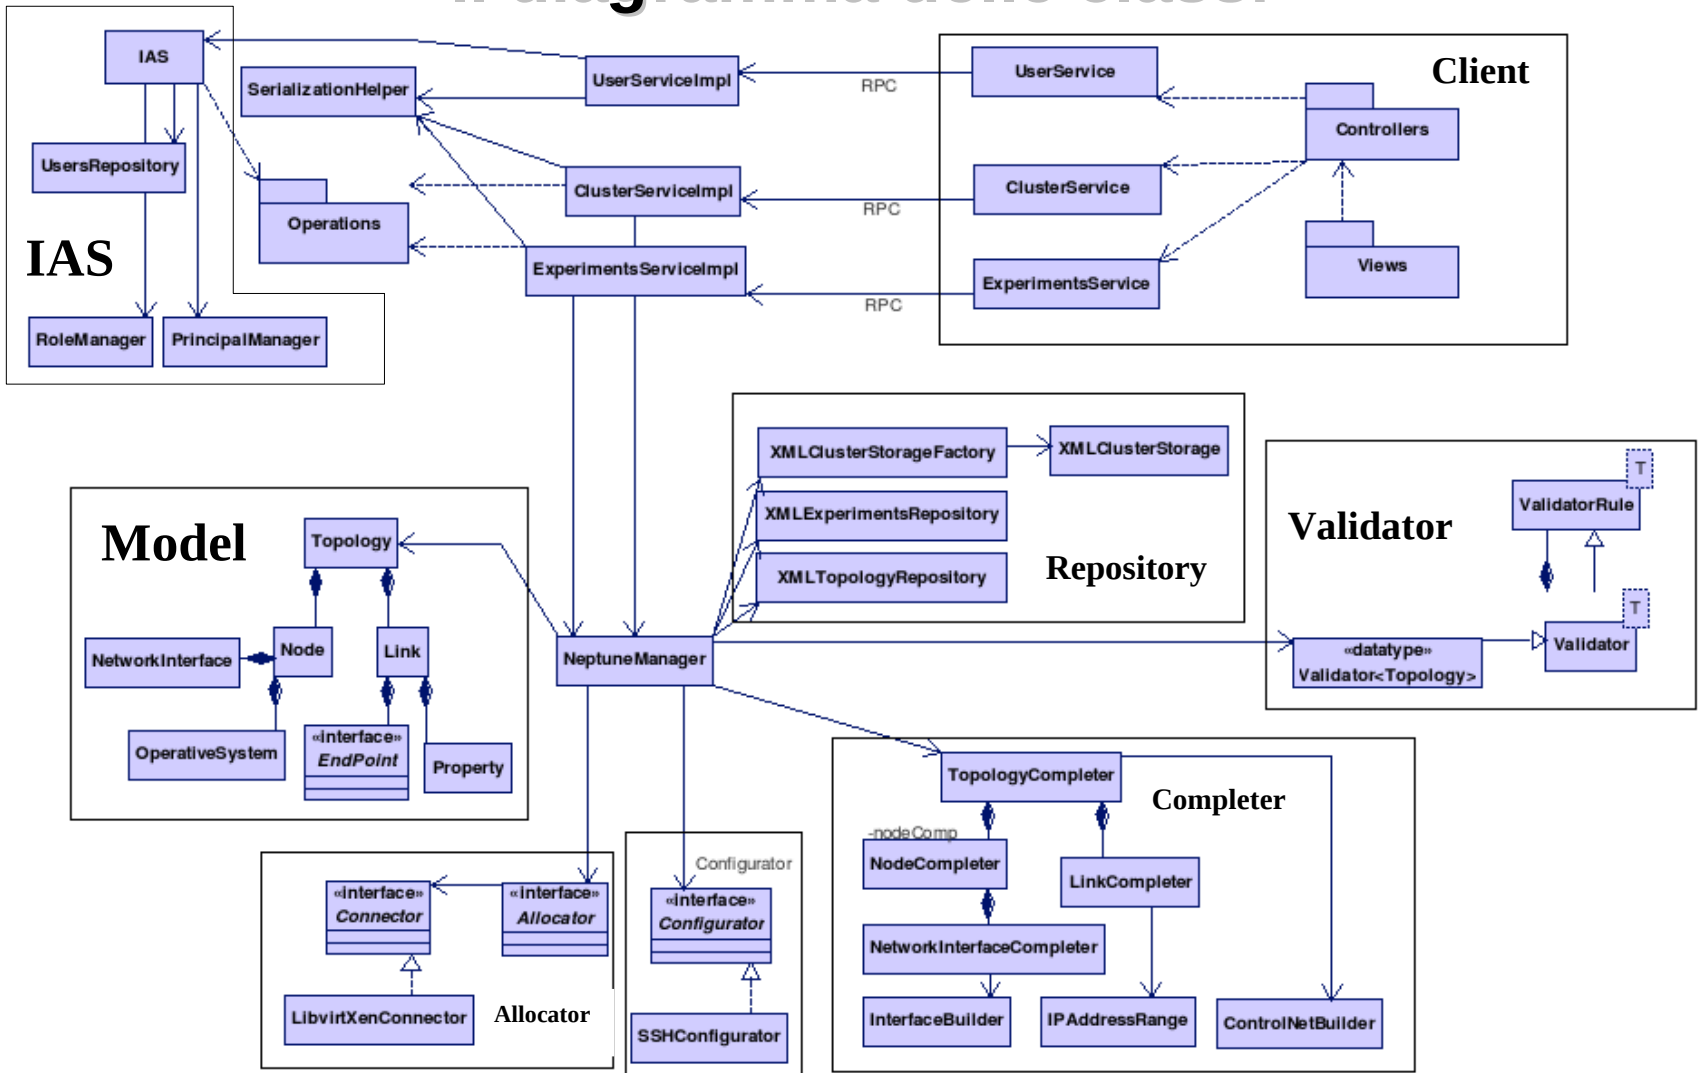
IAS

UsersRepository

IAS

RoleManager

PrincipalManager

SerializationHelper

Operations

UserServiceImpl

ClusterServiceImpl

ExperimentsServiceImpl

RPC

RPC

RPC

Client

UserService

Controllers

ClusterService

Views

ExperimentsService

XMLClusterStorageFactory

XMLClusterStorage

XMLExperimentsRepository

XMLTopologyRepository

Repository

Validator

T

ValidatorRule

T

Validator

«datatype»
Validator<Topology>

Model

Topology

NetworkInterface

Node

Link

OperativeSystem

«interface»
EndPoint

Property

NeptuneManager

TopologyCompleter

Completer

-nodeComp

NodeCompleter

LinkCompleter

NetworkInterfaceCompleter

InterfaceBuilder

IPAddressRange

ControlNetBuilder

«interface»
Connector

«interface»
Allocator

LibvirtXenConnector

Allocator

Configurator

«interface»
Configurator

SSHConfigurator